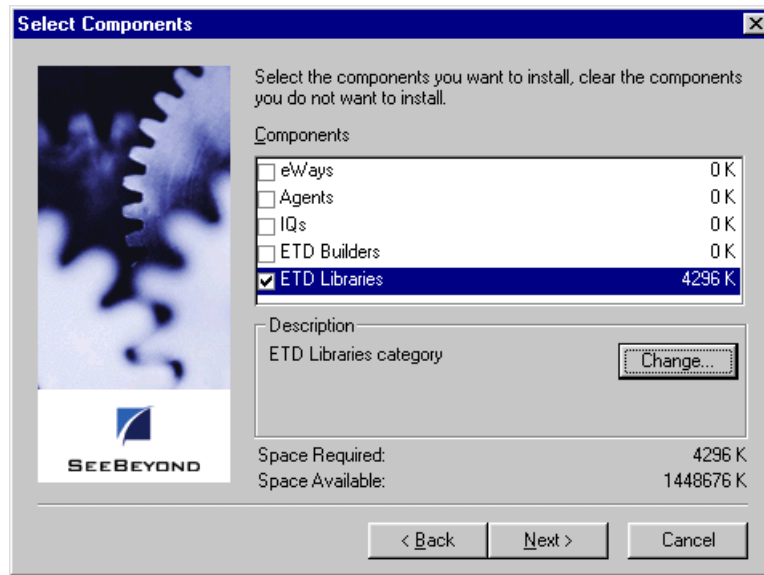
Select Components

Select the components you want to install, clear the components you do not want to install.

Components

| | | |
|---|---|---|
| ☐ | eWays | 0 K |
| ☐ | Agents | 0 K |
| ☐ | IQs | 0 K |
| ☐ | ETD Builders | 0 K |
| ☑ | ETD Libraries | 4296 K |

Description

ETD Libraries category

Change...

SEEBEYOND

Space Required: 4296 K
Space Available: 1448676 K

< Back Next > Cancel